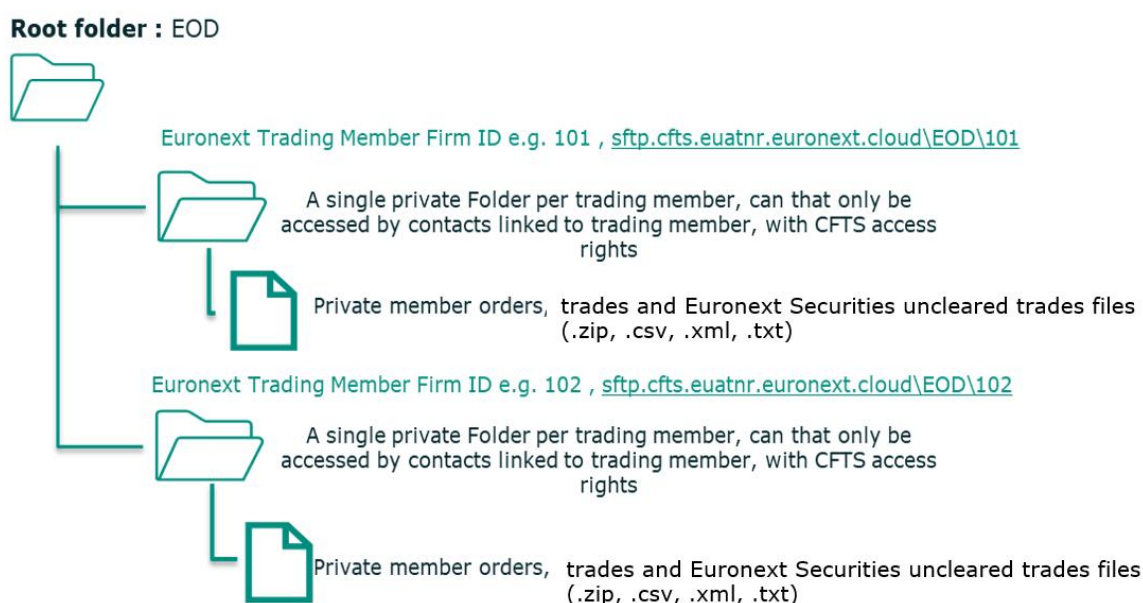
**Root folder :** EOD

Euronext Trading Member Firm ID e.g. 101 , sftp.cfts.euatnr.euronext.cloud\EOD\101

A single private Folder per trading member, can that only be accessed by contacts linked to trading member, with CFTS access rights

Private member orders, trades and Euronext Securities uncleared trades files (.zip, .csv, .xml, .txt)

Euronext Trading Member Firm ID e.g. 102 , sftp.cfts.euatnr.euronext.cloud\EOD\102

A single private Folder per trading member, can that only be accessed by contacts linked to trading member, with CFTS access rights

Private member orders, trades and Euronext Securities uncleared trades files (.zip, .csv, .xml, .txt)